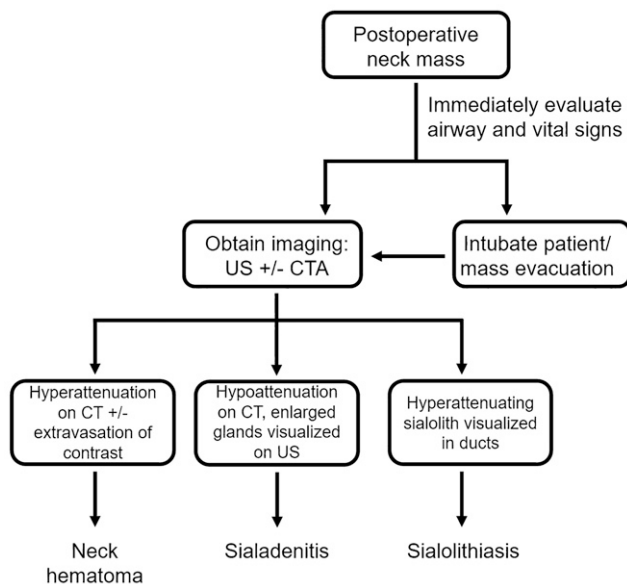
Postoperative neck mass

Immediately evaluate airway and vital signs

Obtain imaging: US +/- CTA

Intubate patient/ mass evacuation

Hyperattenuation on CT +/- extravasation of contrast

Hypoattenuation on CT, enlarged glands visualized on US

Hyperattenuating sialolith visualized in ducts

Neck hematoma

Sialadenitis

Sialolithiasis